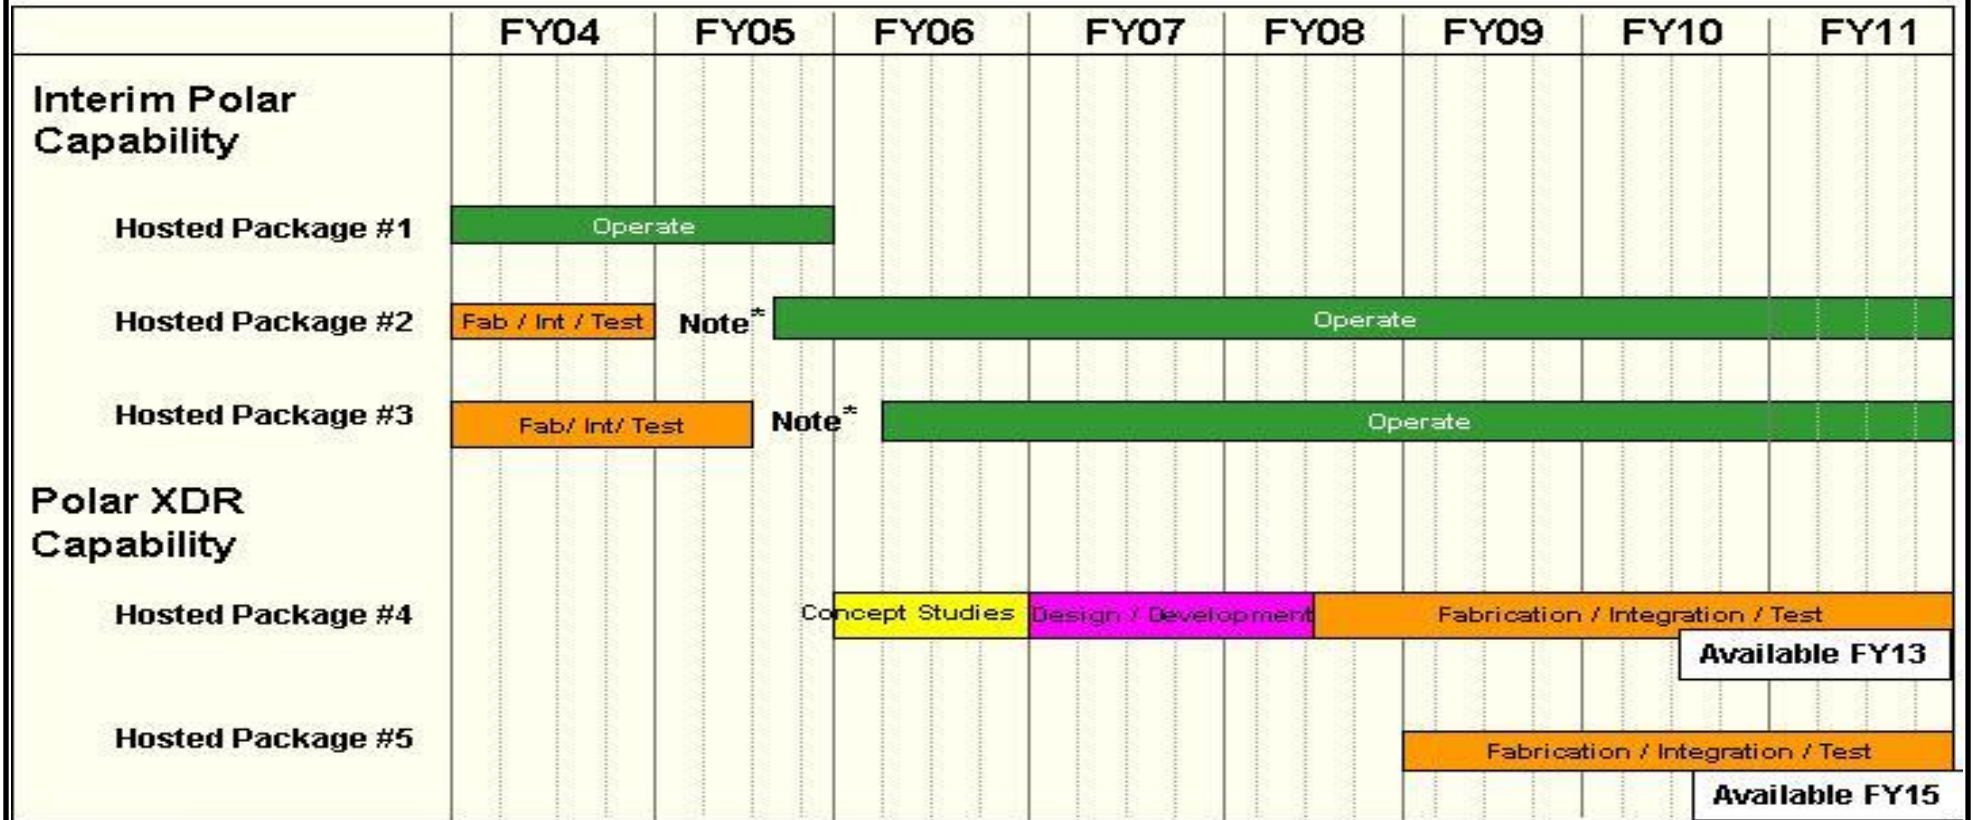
FY04 FY05 FY06 FY07 FY08 FY09 FY10 FY11

Interim Polar Capability

Hosted Package #1 Operate

Hosted Package #2 Fab / Int / Test Note* Operate

Hosted Package #3 Fab/ Int/ Test Note* Operate

Polar XDR Capability

Hosted Package #4 Concept Studies Design / Development Fabrication / Integration / Test Available FY13

Hosted Package #5 Fabrication / Integration / Test Available FY15